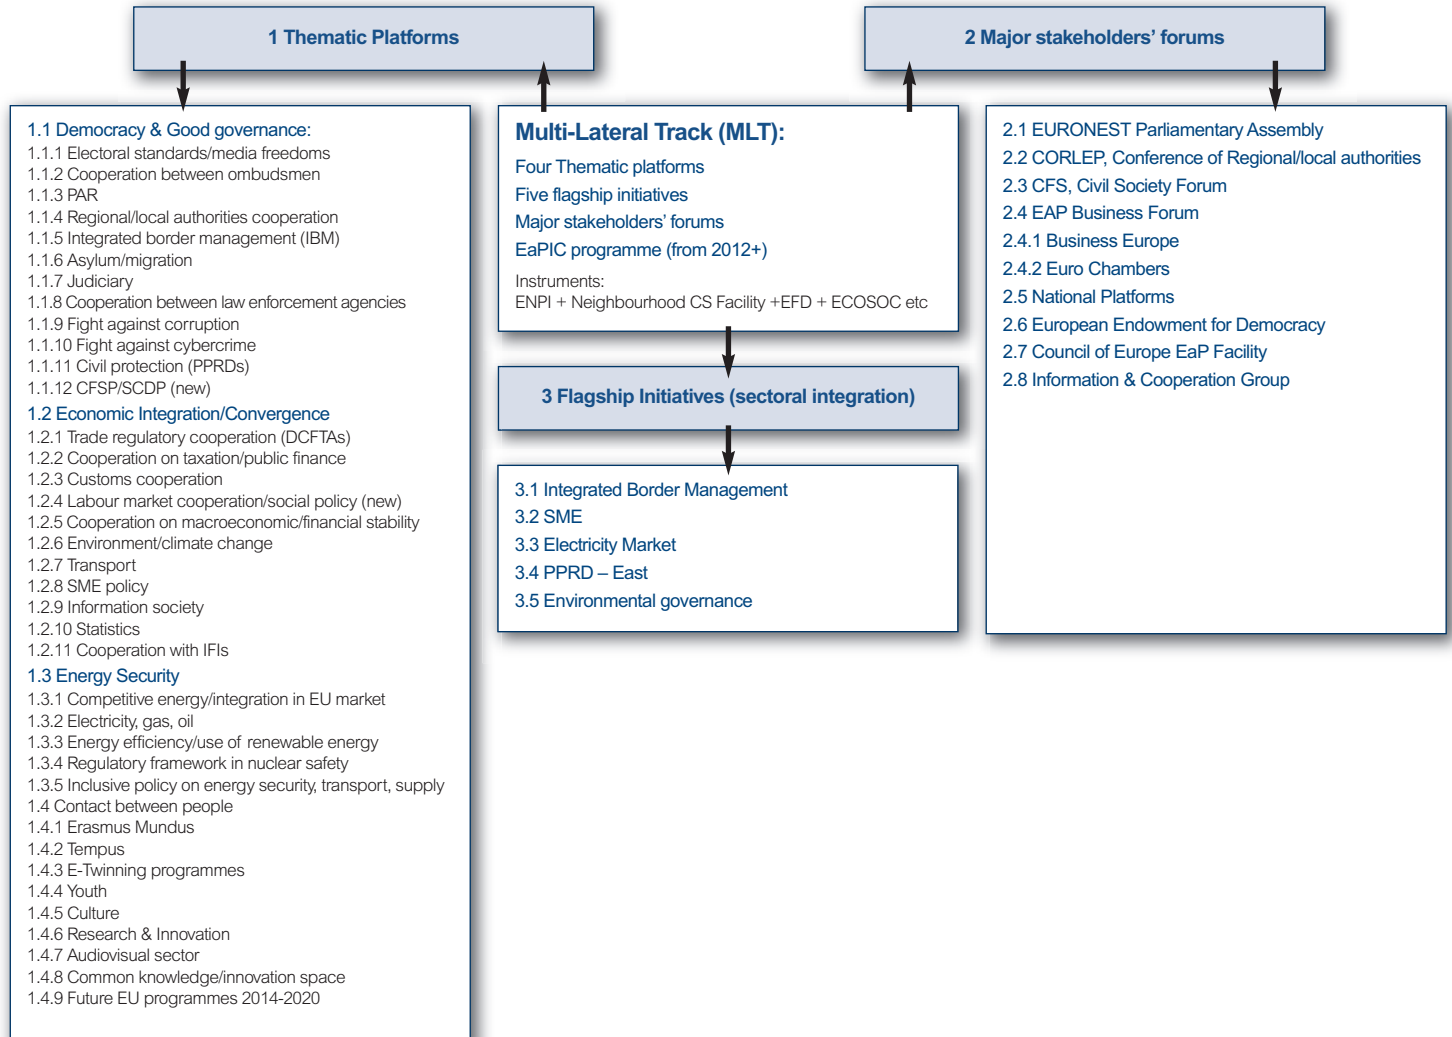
1 Thematic Platforms

2 Major stakeholders' forums

1.1 Democracy & Good governance:
1.1.1 Electoral standards/media freedoms
1.1.2 Cooperation between ombudsmen
1.1.3 PAR
1.1.4 Regional/local authorities cooperation
1.1.5 Integrated border management (IBM)
1.1.6 Asylum/migration
1.1.7 Judiciary
1.1.8 Cooperation between law enforcement agencies
1.1.9 Fight against corruption
1.1.10 Fight against cybercrime
1.1.11 Civil protection (PPRDs)
1.1.12 CFSP/SCDP (new)
1.2 Economic Integration/Convergence
1.2.1 Trade regulatory cooperation (DCFTAs)
1.2.2 Cooperation on taxation/public finance
1.2.3 Customs cooperation
1.2.4 Labour market cooperation/social policy (new)
1.2.5 Cooperation on macroeconomic/financial stability
1.2.6 Environment/climate change
1.2.7 Transport
1.2.8 SME policy
1.2.9 Information society
1.2.10 Statistics
1.2.11 Cooperation with IFIs
1.3 Energy Security
1.3.1 Competitive energy/integration in EU market
1.3.2 Electricity, gas, oil
1.3.3 Energy efficiency/use of renewable energy
1.3.4 Regulatory framework in nuclear safety
1.3.5 Inclusive policy on energy security, transport, supply
1.4 Contact between people
1.4.1 Erasmus Mundus
1.4.2 Tempus
1.4.3 E-Twinning programmes
1.4.4 Youth
1.4.5 Culture
1.4.6 Research & Innovation
1.4.7 Audiovisual sector
1.4.8 Common knowledge/innovation space
1.4.9 Future EU programmes 2014-2020

Multi-Lateral Track (MLT):
Four Thematic platforms
Five flagship initiatives
Major stakeholders' forums
EaPIC programme (from 2012+)
Instruments:
ENPI + Neighbourhood CS Facility +EFD + ECOSOC etc

3 Flagship Initiatives (sectoral integration)

3.1 Integrated Border Management
3.2 SME
3.3 Electricity Market
3.4 PPRD – East
3.5 Environmental governance

2.1 EURONEST Parliamentary Assembly
2.2 CORLEP, Conference of Regional/local authorities
2.3 CFS, Civil Society Forum
2.4 EAP Business Forum
2.4.1 Business Europe
2.4.2 Euro Chambers
2.5 National Platforms
2.6 European Endowment for Democracy
2.7 Council of Europe EaP Facility
2.8 Information & Cooperation Group